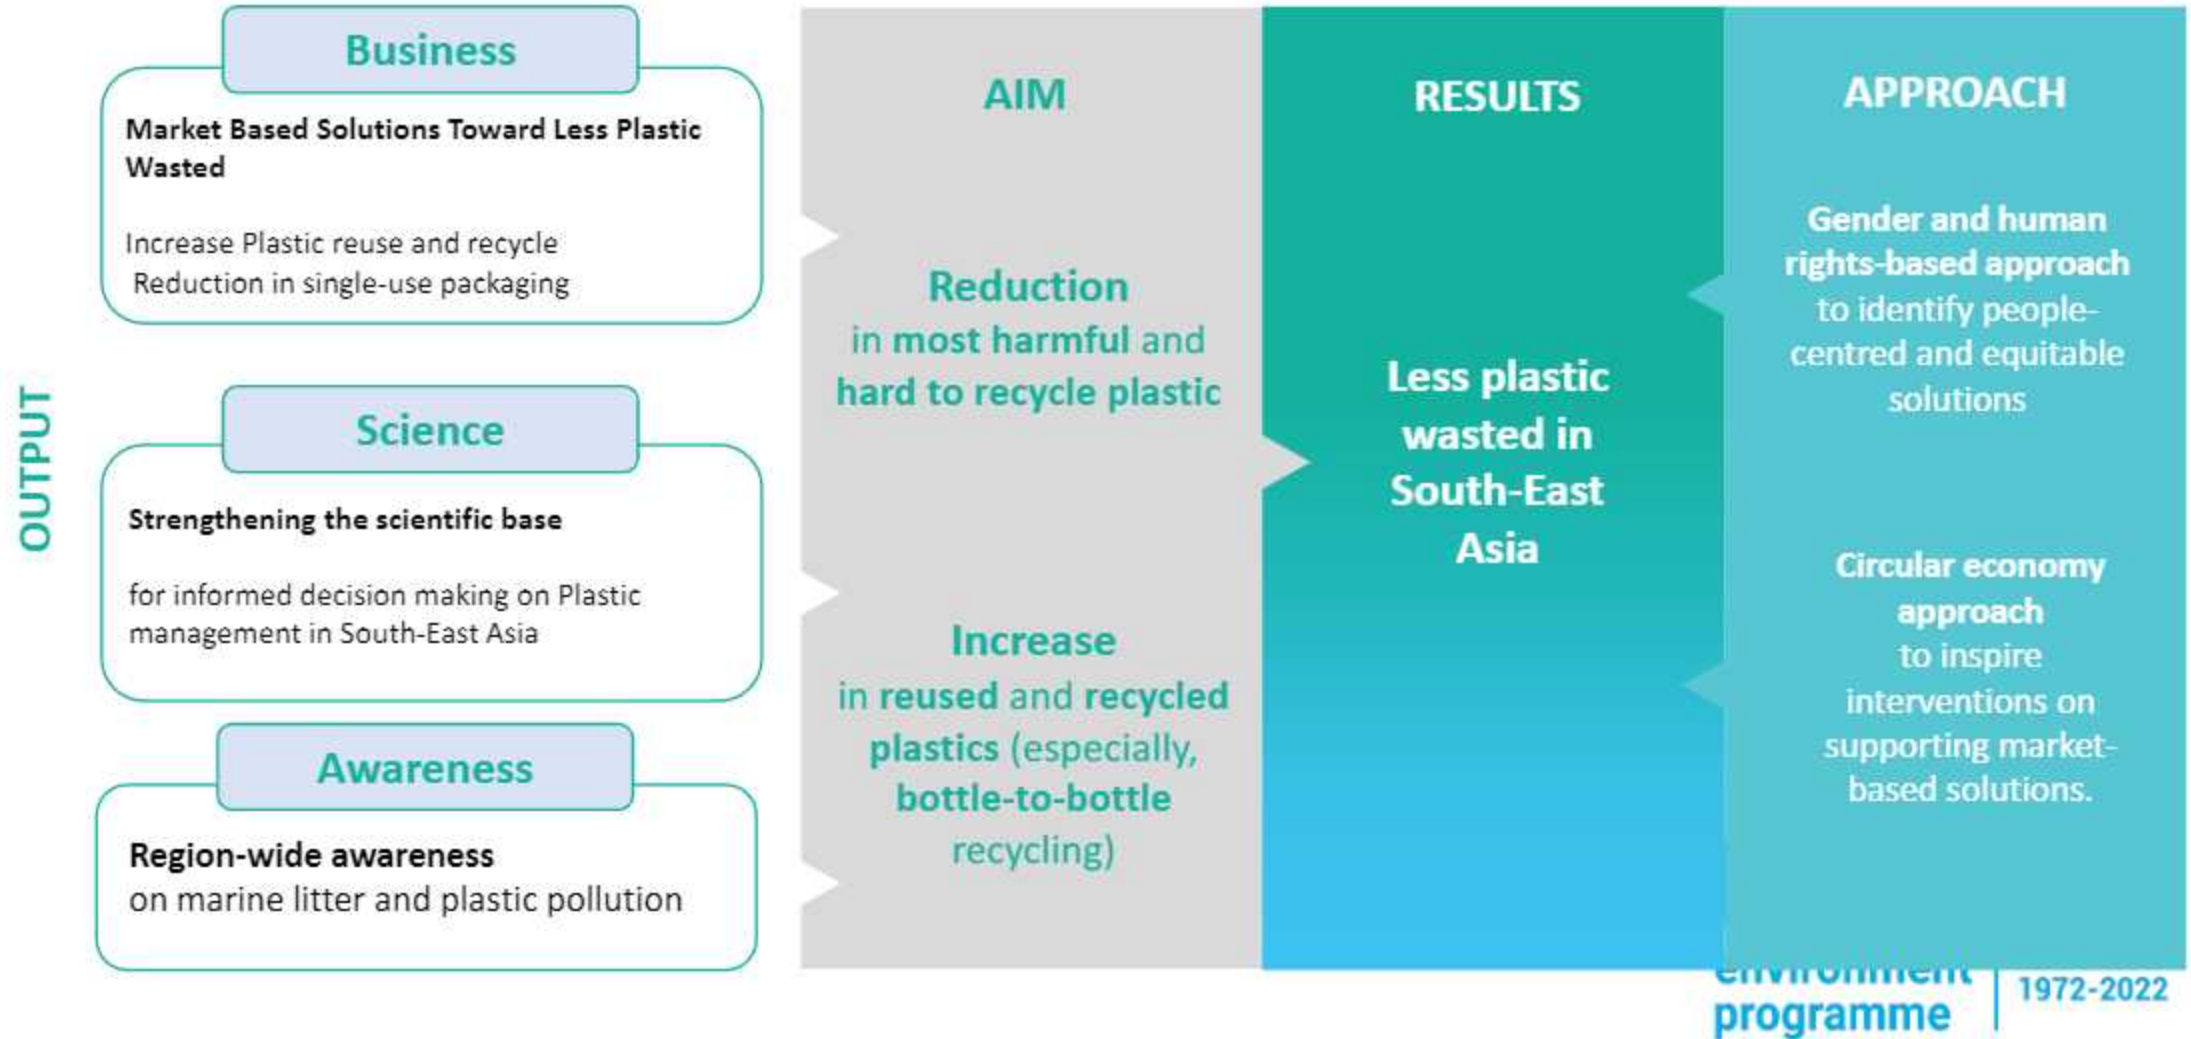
OUTPUT

Business

Market Based Solutions Toward Less Plastic Wasted

Increase Plastic reuse and recycle
Reduction in single-use packaging

Science

Strengthening the scientific base

for informed decision making on Plastic management in South-East Asia

Awareness

Region-wide awareness
on marine litter and plastic pollution

AIM

Reduction in most harmful and hard to recycle plastic

Increase in reused and recycled plastics (especially, bottle-to-bottle recycling)

RESULTS

Less plastic wasted in South-East Asia

APPROACH

Gender and human rights-based approach to identify people-centred and equitable solutions

Circular economy approach to inspire interventions on supporting market-based solutions.

environment programme

1972-2022